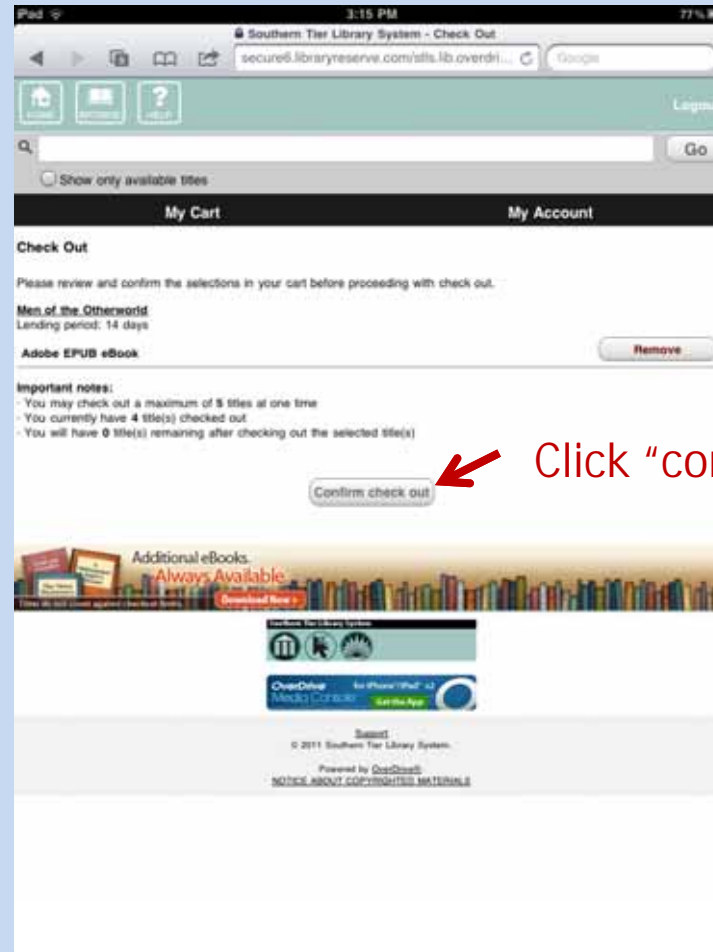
iPad 3:15 PM 77%

Southern Tier Library System - Check Out

secure6.libraryreserve.com/stls.lib.overdri... Google

HOME INTERNET HELP

Logou

Go

Show only available titles

My Cart

My Account

Check Out

Please review and confirm the selections in your cart before proceeding with check out.

Men of the Otherworld
Lending period: 14 days

Adobe EPUB eBook

Remove

Important notes:
· You may check out a maximum of 5 titles at one time
· You currently have 4 title(s) checked out
· You will have 0 title(s) remaining after checking out the selected title(s)

Confirm check out

Click "cor

Additional eBooks.
Always Available
Titles do not count against checked out limits.
Download Now »

Southern Tier Library System

OverDrive Media Console for iPhone / iPad v2 Get the App

Support
© 2011 Southern Tier Library System.

Powered by OverDrive®
NOTICE ABOUT COPYRIGHTED MATERIALS